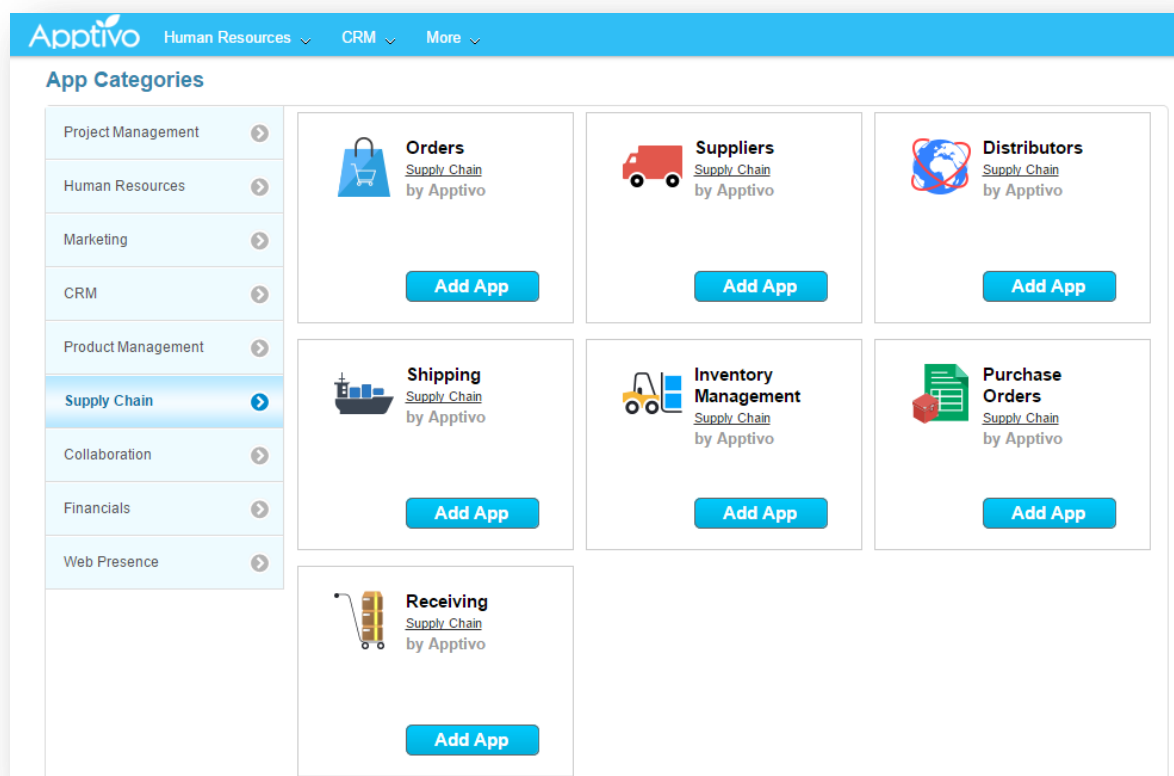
Apptivo Human Resources CRM More

App Categories

Project Management
Human Resources
Marketing
CRM
Product Management
Supply Chain
Collaboration
Financials
Web Presence

Orders
Supply Chain
by Apptivo
Add App

Suppliers
Supply Chain
by Apptivo
Add App

Distributors
Supply Chain
by Apptivo
Add App

Shipping
Supply Chain
by Apptivo
Add App

Inventory Management
Supply Chain
by Apptivo
Add App

Purchase Orders
Supply Chain
by Apptivo
Add App

Receiving
Supply Chain
by Apptivo
Add App